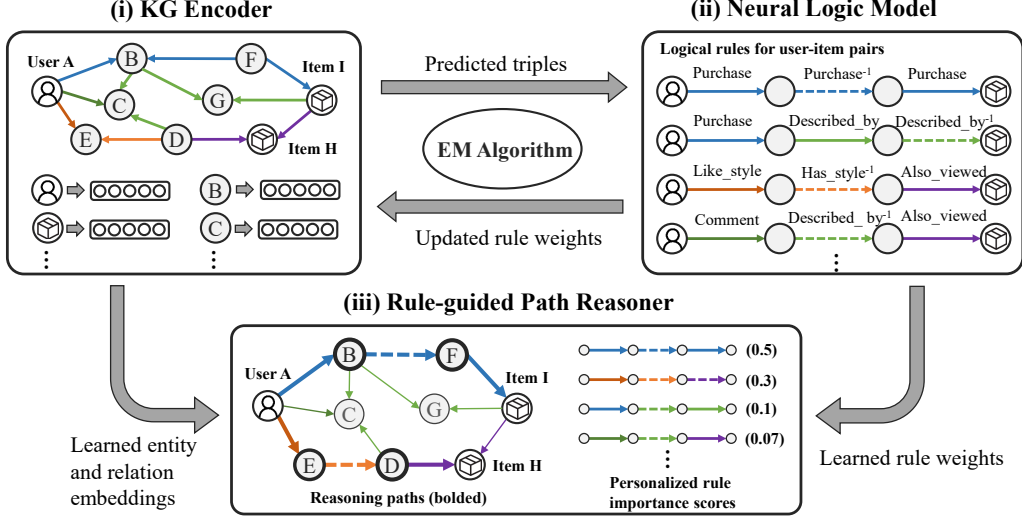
(i) KG Encoder

User A
B
F
Item I
C
G
E
D
Item H
B
C
⋮
⋮

(ii) Neural Logic Model

Logical rules for user-item pairs

Purchase
Purchase$^{-1}$
Purchase
Purchase
Described_by
Described_by$^{-1}$
Like_style
Has_style$^{-1}$
Also_viewed
Comment
Described_by$^{-1}$
Also_viewed
⋮

Predicted triples

EM Algorithm

Updated rule weights

(iii) Rule-guided Path Reasoner

User A
B
F
Item I
C
G
E
D
Item H
Reasoning paths (bolded)

(0.5)
(0.3)
(0.1)
(0.07)
⋮
Personalized rule importance scores

Learned entity and relation embeddings

Learned rule weights